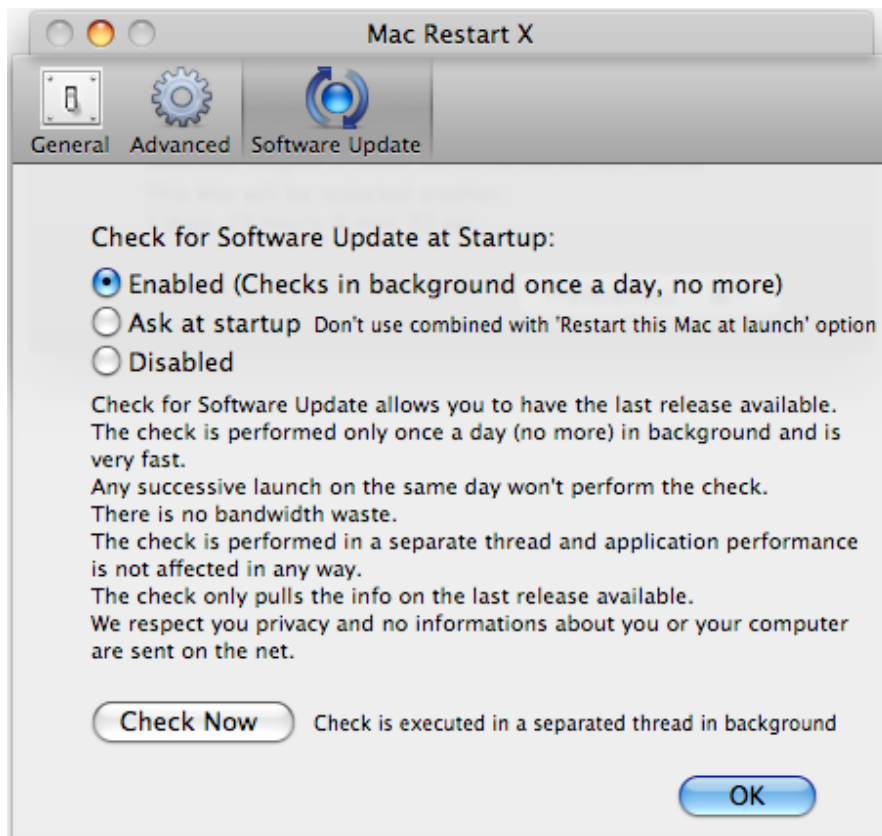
Mac Restart X

General Advanced Software Update

Check for Software Update at Startup:

Enabled (Checks in background once a day, no more)

Ask at startup Don't use combined with 'Restart this Mac at launch' option

Disabled

Check for Software Update allows you to have the last release available.
The check is performed only once a day (no more) in background and is very fast.
Any successive launch on the same day won't perform the check.
There is no bandwidth waste.
The check is performed in a separate thread and application performance is not affected in any way.
The check only pulls the info on the last release available.
We respect you privacy and no informations about you or your computer are sent on the net.

Check Now Check is executed in a separated thread in background

OK